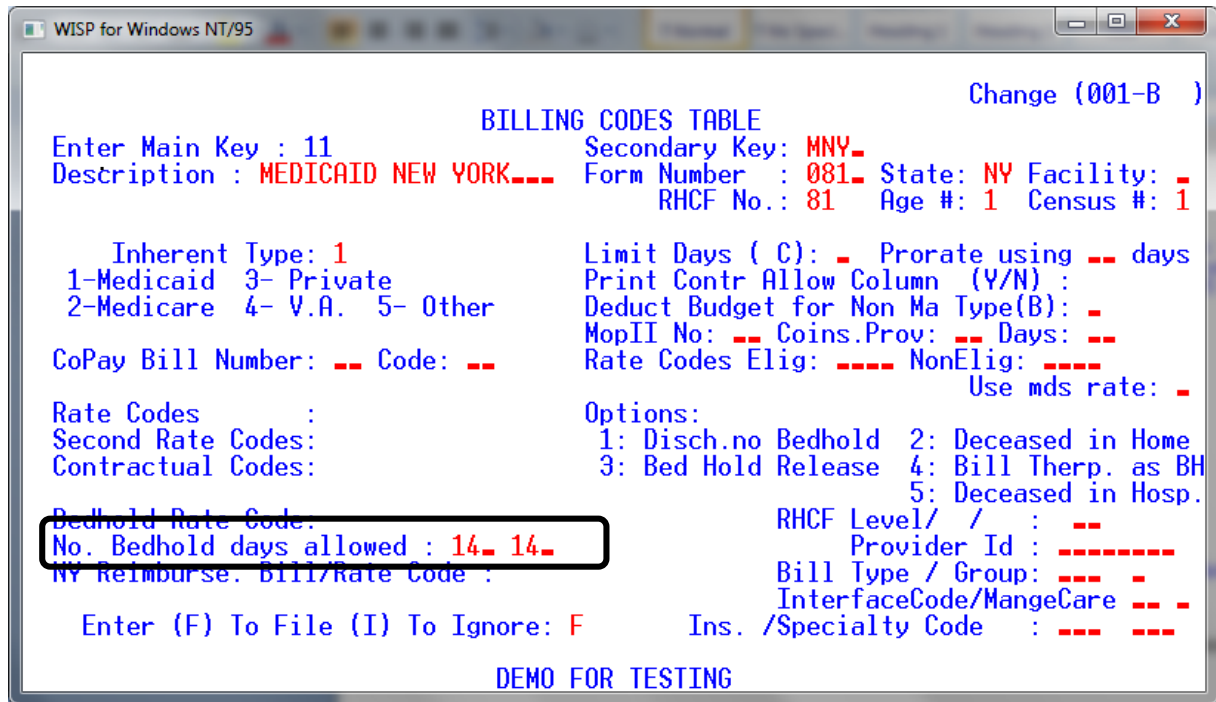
WISP for Windows NT/95

Change (001-B )

BILLING CODES TABLE

Enter Main Key : 11
Description : MEDICAID NEW YORK

Secondary Key: MNY
Form Number : 081 State: NY Facility:
RHCF No.: 81 Age #: 1 Census #: 1

Inherent Type: 1
1-Medicaid 3- Private
2-Medicare 4- V.A. 5- Other

Limit Days ( C): Prorate using days
Print Contr Allow Column (Y/N) :
Deduct Budget for Non Ma Type(B):
MopII No: Coins.Prov: Days:

CoPay Bill Number: Code:

Rate Codes Elig: NonElig:
Use mds rate:

Rate Codes :
Second Rate Codes:
Contractual Codes:

Options:
1: Disch.no Bedhold 2: Deceased in Home
3: Bed Hold Release 4: Bill Therp. as BH
5: Deceased in Hosp.

Bedhold Rate Code:
No. Bedhold days allowed : 14 14
NY Reimburse. Bill/Rate Code :

RHCF Level/ / :
Provider Id :
Bill Type / Group:
InterfaceCode/MangeCare

Enter (F) To File (I) To Ignore: F

Ins. /Specialty Code :

DEMO FOR TESTING